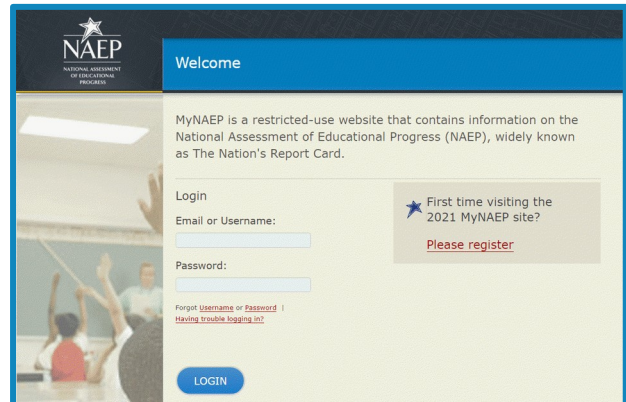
NAEP
NATIONAL ASSESSMENT OF EDUCATIONAL PROGRESS

Welcome

MyNAEP is a restricted-use website that contains information on the National Assessment of Educational Progress (NAEP), widely known as The Nation's Report Card.

Login
Email or Username:

Password:

Forgot Username or Password |
Having trouble logging in?

LOGIN

First time visiting the 2021 MyNAEP site?
Please register